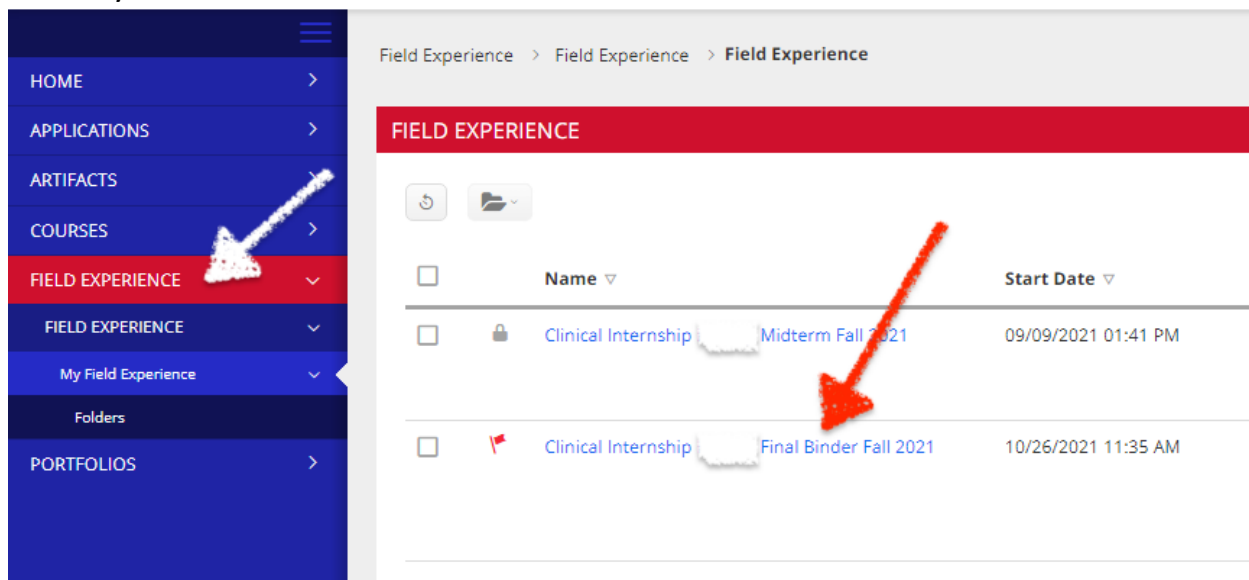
HOME
APPLICATIONS
ARTIFACTS
COURSES
FIELD EXPERIENCE
FIELD EXPERIENCE
My Field Experience
Folders
PORTFOLIOS

Field Experience > Field Experience > Field Experience

FIELD EXPERIENCE

| | | Name | Start Date |
|---|---|---|---|
| | | Clinical Internship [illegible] Midterm Fall 2021 | 09/09/2021 01:41 PM |
| | | Clinical Internship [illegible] Final Binder Fall 2021 | 10/26/2021 11:35 AM |